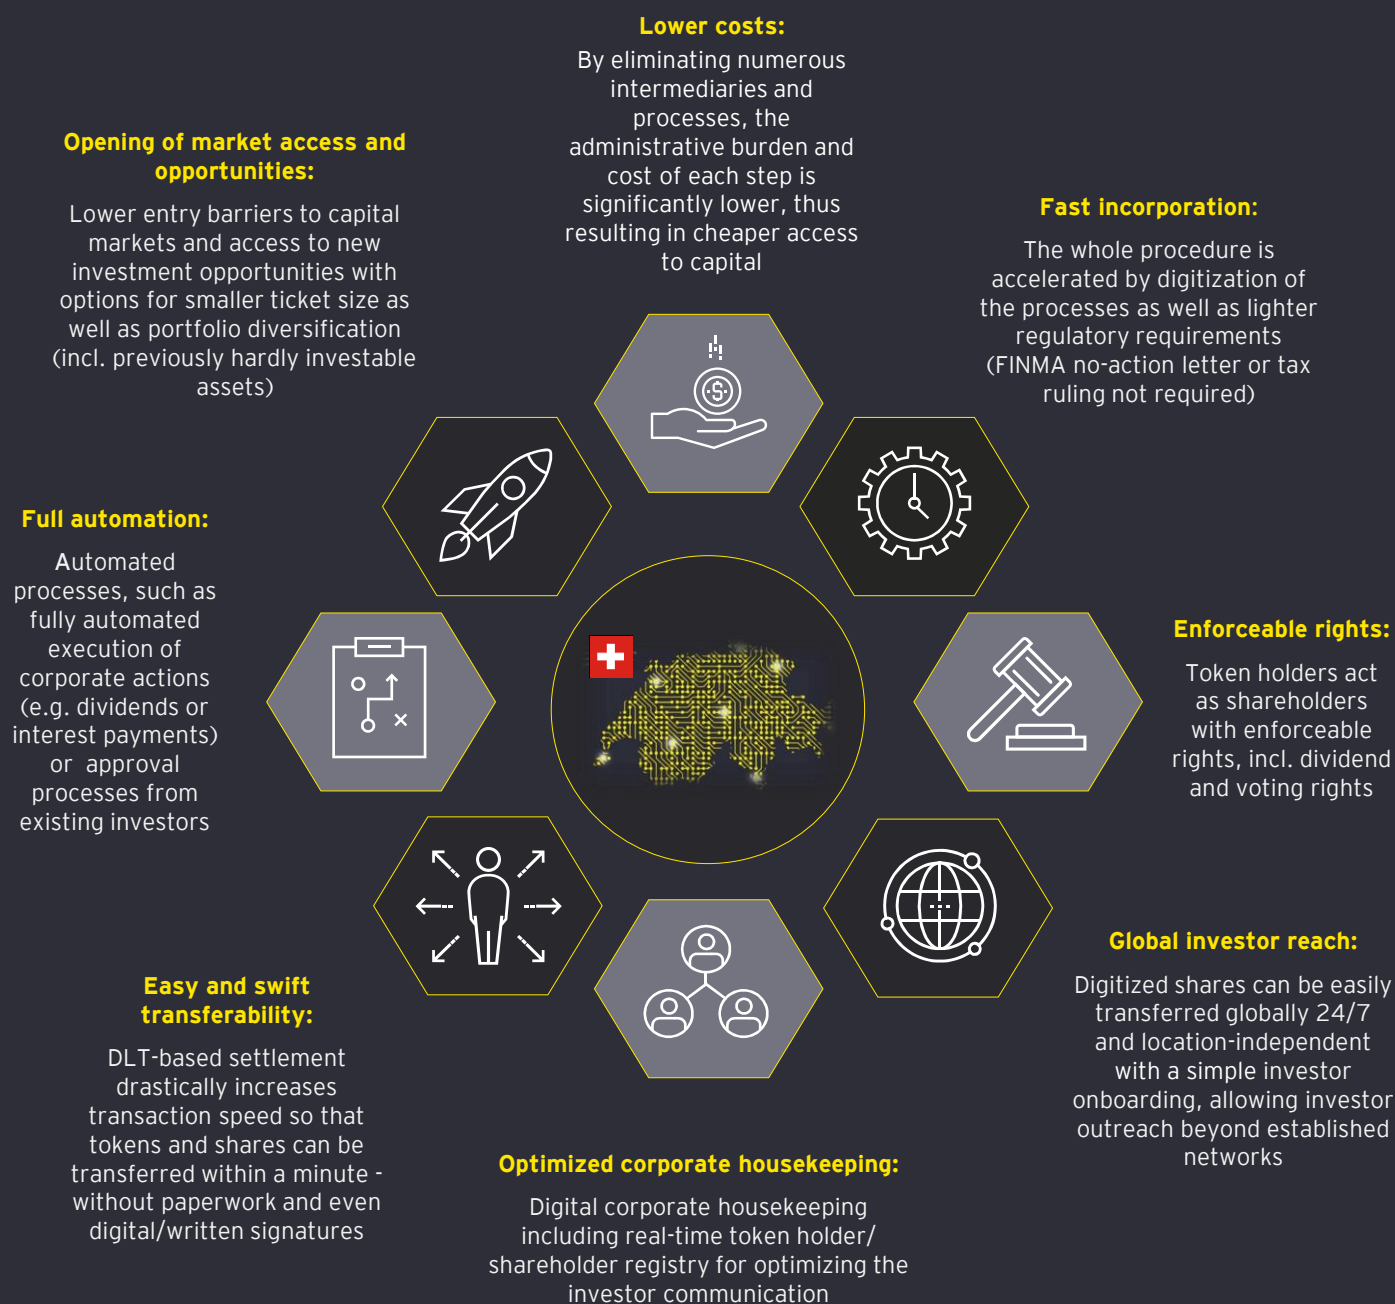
Lower costs:

By eliminating numerous intermediaries and processes, the administrative burden and cost of each step is significantly lower, thus resulting in cheaper access to capital

Opening of market access and opportunities:

Lower entry barriers to capital markets and access to new investment opportunities with options for smaller ticket size as well as portfolio diversification (incl. previously hardly investable assets)

Fast incorporation:

The whole procedure is accelerated by digitization of the processes as well as lighter regulatory requirements (FINMA no-action letter or tax ruling not required)

Full automation:

Automated processes, such as fully automated execution of corporate actions (e.g. dividends or interest payments) or approval processes from existing investors

Enforceable rights:

Token holders act as shareholders with enforceable rights, incl. dividend and voting rights

Global investor reach:

Digitized shares can be easily transferred globally 24/7 and location-independent with a simple investor onboarding, allowing investor outreach beyond established networks

Easy and swift transferability:

DLT-based settlement drastically increases transaction speed so that tokens and shares can be transferred within a minute - without paperwork and even digital/written signatures

Optimized corporate housekeeping:

Digital corporate housekeeping including real-time token holder/ shareholder registry for optimizing the investor communication